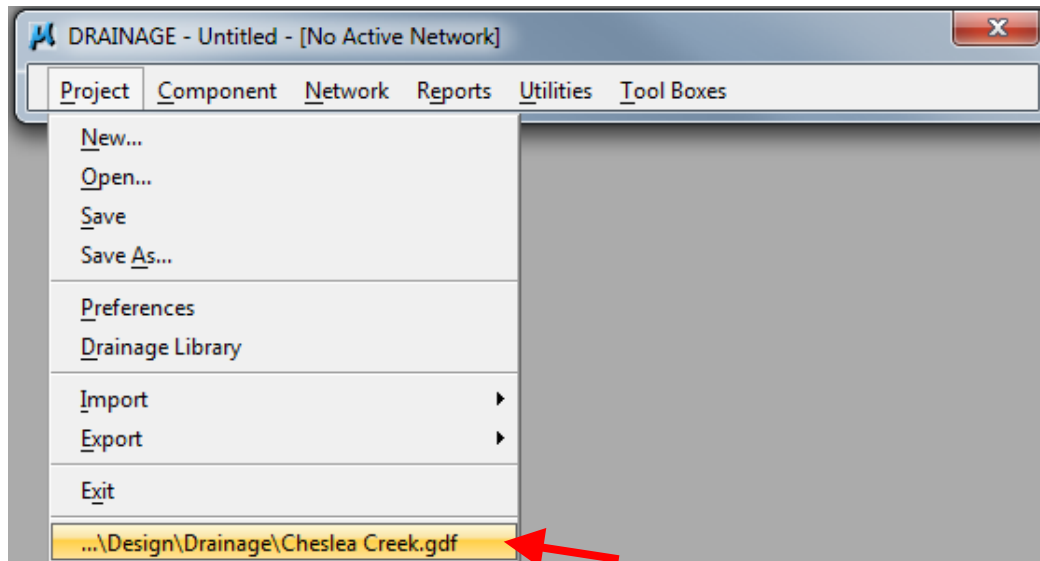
DRAINAGE - Untitled - [No Active Network]

Project Component Network Reports Utilities Tool Boxes

New...
Open...
Save
Save As...

Preferences
Drainage Library

Import
Export

Exit

...\Design\Drainage\Cheslea Creek.gdf